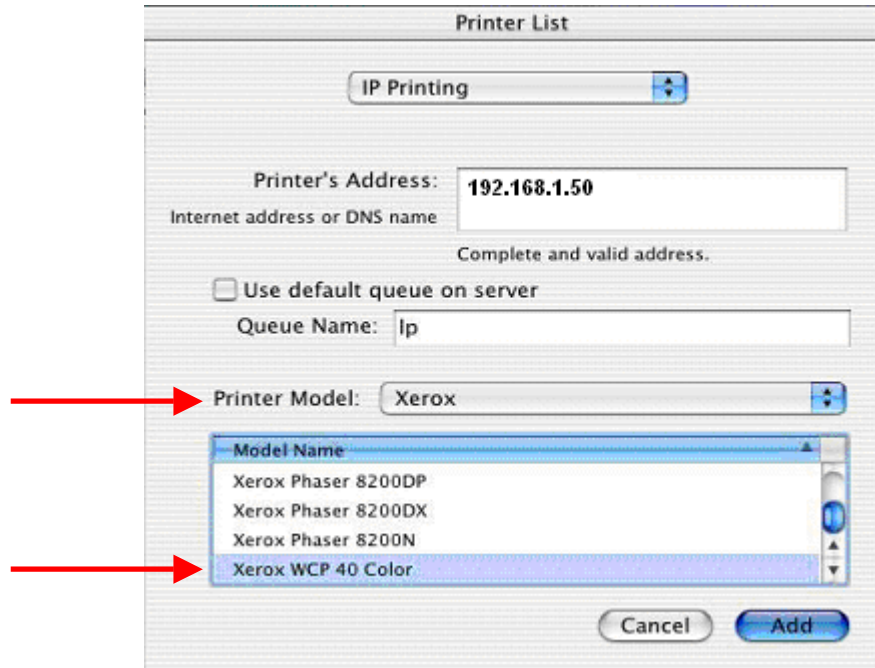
Printer List

IP Printing

Printer's Address:
Internet address or DNS name

192.168.1.50

Complete and valid address.

Use default queue on server

Queue Name: lp

Printer Model: Xerox

| Model Name |
|---|
| Xerox Phaser 8200DP |
| Xerox Phaser 8200DX |
| Xerox Phaser 8200N |
| Xerox WCP 40 Color |

Cancel

Add